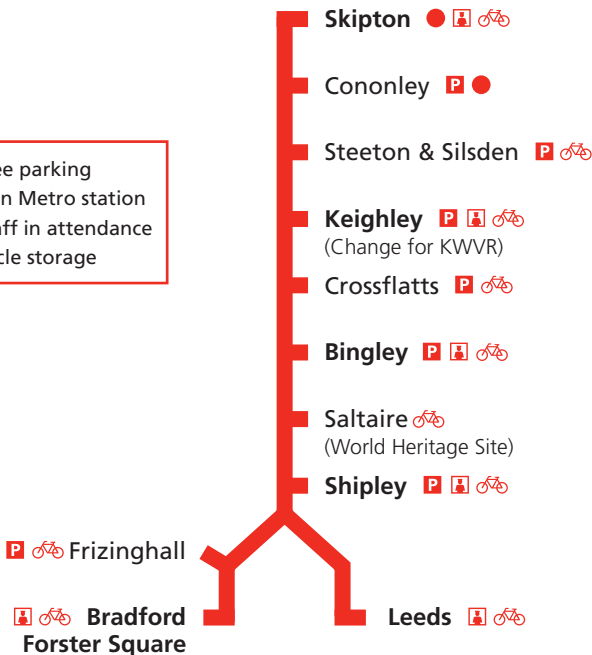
ee parking
n Metro station
ff in attendance
cle storage

Skipton

Cononley P

Steeton & Silsden P

Keighley P
(Change for KWVR)

Crossflatts P

Bingley P

Saltaire
(World Heritage Site)

Shipley P

P Frizinghall

Bradford Forster Square

Leeds